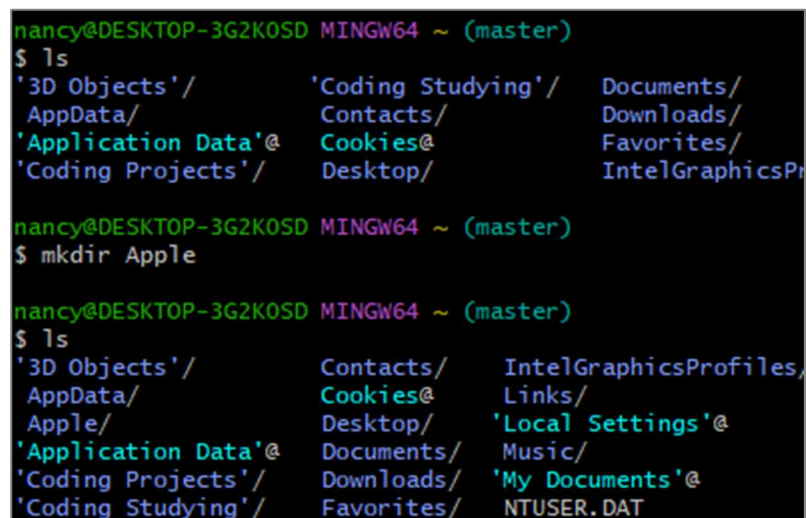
nancy@DESKTOP-3G2K0SD MINGW64 ~ (master)
$ ls
'3D Objects'/ 'Coding Studying'/ Documents/
AppData/ Contacts/ Downloads/
'Application Data'@ Cookies@ Favorites/
'Coding Projects'/ Desktop/ IntelGraphicsPr

nancy@DESKTOP-3G2K0SD MINGW64 ~ (master)
$ mkdir Apple

nancy@DESKTOP-3G2K0SD MINGW64 ~ (master)
$ ls
'3D Objects'/ Contacts/ IntelGraphicsProfiles/
AppData/ Cookies@ Links/
Apple/ Desktop/ 'Local Settings'@
'Application Data'@ Documents/ Music/
'Coding Projects'/ Downloads/ 'My Documents'@
'Coding Studying'/ Favorites/ NTUSER.DAT